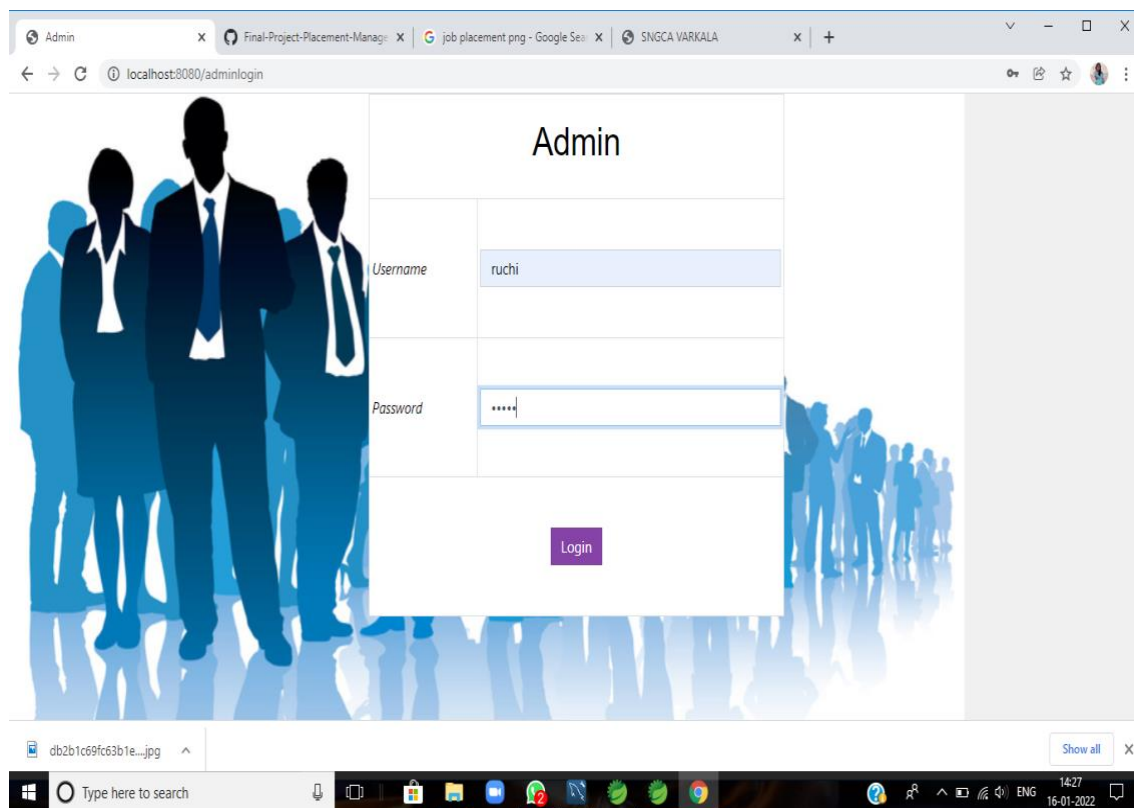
Admin
Final-Project-Placement-Manage
job placement png - Google Sea
SNGCA VARKALA
localhost:8080/adminlogin

Admin

Username
ruchi

Password
•••••

Login

db2b1c69fc63b1e....jpg
Show all

Type here to search
ENG
14:27
16-01-2022